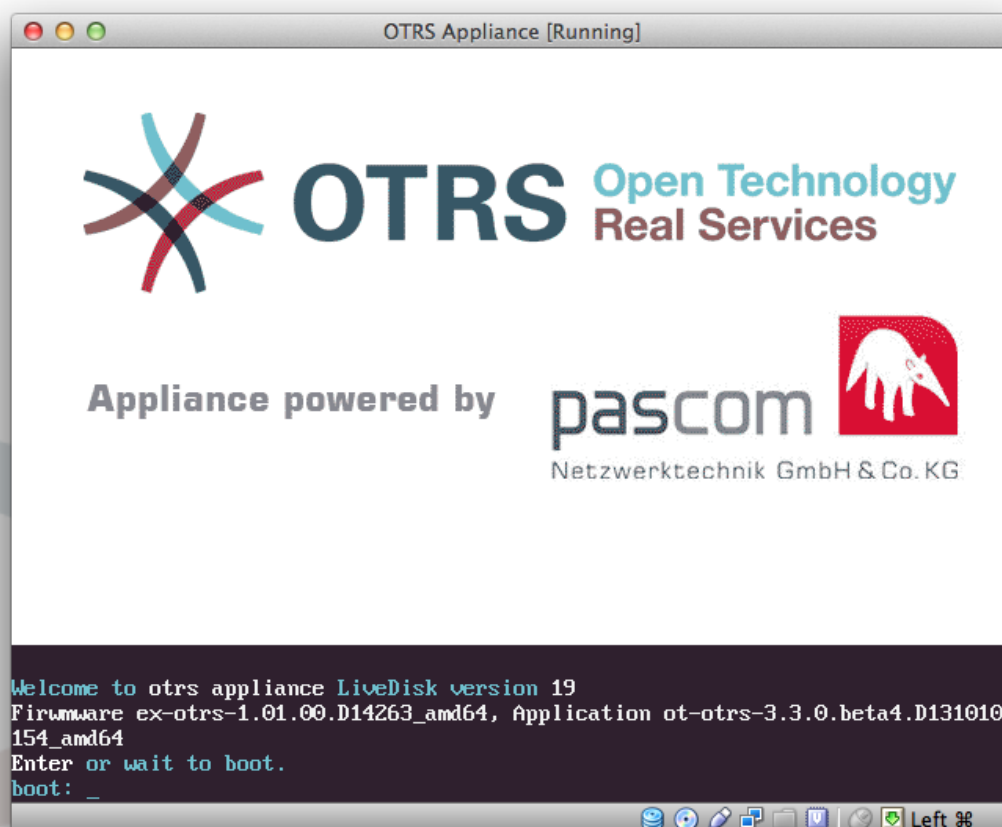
OTRS Appliance [Running]

OTRS Open Technology Real Services

Appliance powered by

pascom
Netzwerktechnik GmbH & Co. KG

Welcome to otrs appliance LiveDisk version 19
Firwmware ex-otrs-1.01.00.D14263_amd64, Application ot-otrs-3.3.0.beta4.D131010154_amd64
Enter or wait to boot.
boot: _

Left ⌘